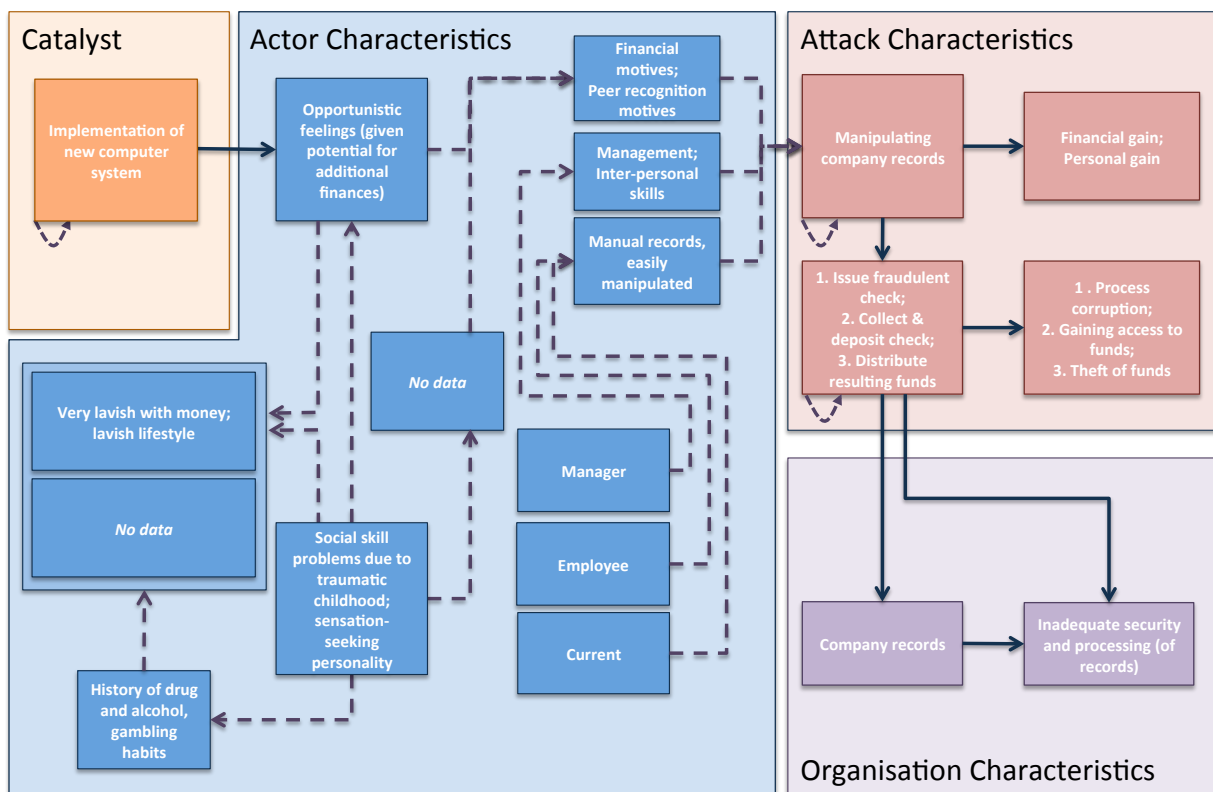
Catalyst

Implementation of new computer system

Actor Characteristics

Opportunistic feelings (given potential for additional finances)

Financial motives; Peer recognition motives

Management; Inter-personal skills

Manual records, easily manipulated

No data

Very lavish with money; lavish lifestyle

No data

Social skill problems due to traumatic childhood; sensation-seeking personality

History of drug and alcohol, gambling habits

Manager

Employee

Current

Attack Characteristics

Manipulating company records

Financial gain; Personal gain

1. Issue fraudulent check; 2. Collect & deposit check; 3. Distribute resulting funds

1 . Process corruption; 2. Gaining access to funds; 3. Theft of funds

Company records

Inadequate security and processing (of records)

Organisation Characteristics